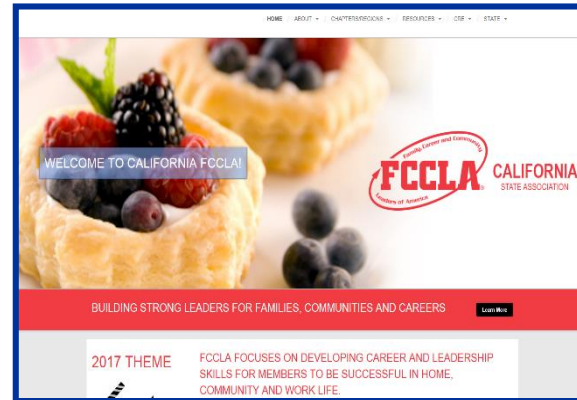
HOME | ABOUT ▾ | CHAPTERS/REGIONS ▾ | RESOURCES ▾ | CTE ▾ | STATE ▾

WELCOME TO CALIFORNIA FCCLA!

Family, Career and Community Leaders of America
FCCLA
CALIFORNIA
STATE ASSOCIATION

BUILDING STRONG LEADERS FOR FAMILIES, COMMUNITIES AND CAREERS

Learn More

2017 THEME

FCCLA FOCUSES ON DEVELOPING CAREER AND LEADERSHIP SKILLS FOR MEMBERS TO BE SUCCESSFUL IN HOME, COMMUNITY AND WORK LIFE.